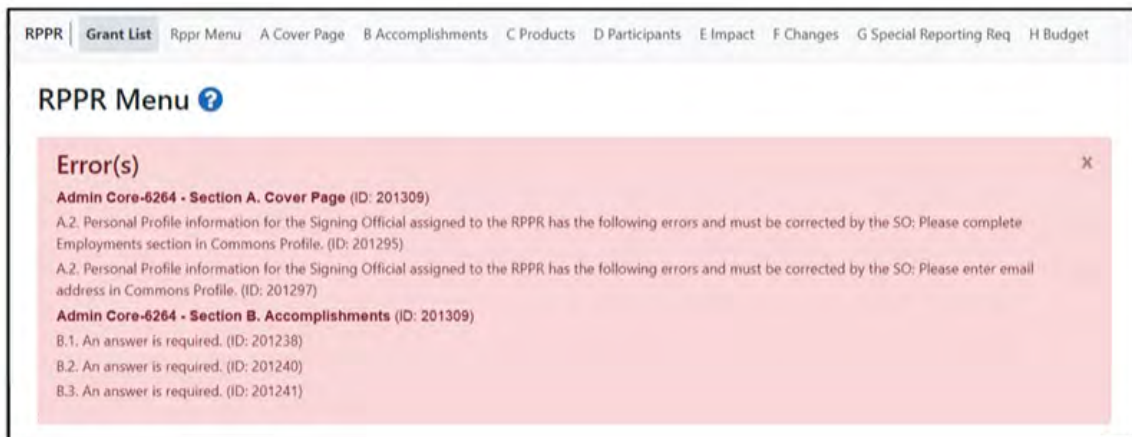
RPPR Grant List Rppr Menu A Cover Page B Accomplishments C Products D Participants E Impact F Changes G Special Reporting Req H Budget

RPPR Menu

Error(s)

×

Admin Core-6264 - Section A. Cover Page (ID: 201309)

A.2. Personal Profile information for the Signing Official assigned to the RPPR has the following errors and must be corrected by the SO: Please complete Employments section in Commons Profile. (ID: 201295)

A.2. Personal Profile information for the Signing Official assigned to the RPPR has the following errors and must be corrected by the SO: Please enter email address in Commons Profile. (ID: 201297)

Admin Core-6264 - Section B. Accomplishments (ID: 201309)

B.1. An answer is required. (ID: 201238)

B.2. An answer is required. (ID: 201240)

B.3. An answer is required. (ID: 201241)